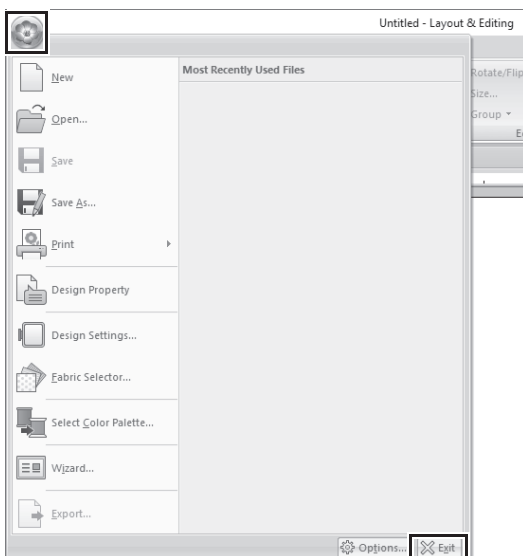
Untitled - Layout & Editing

New

Open...

Save

Save As...

Print

Design Property

Design Settings...

Fabric Selector...

Select Color Palette...

Wizard...

Export...

Most Recently Used Files

Rotate/Flip

Size...

Group

E

Options...

Exit